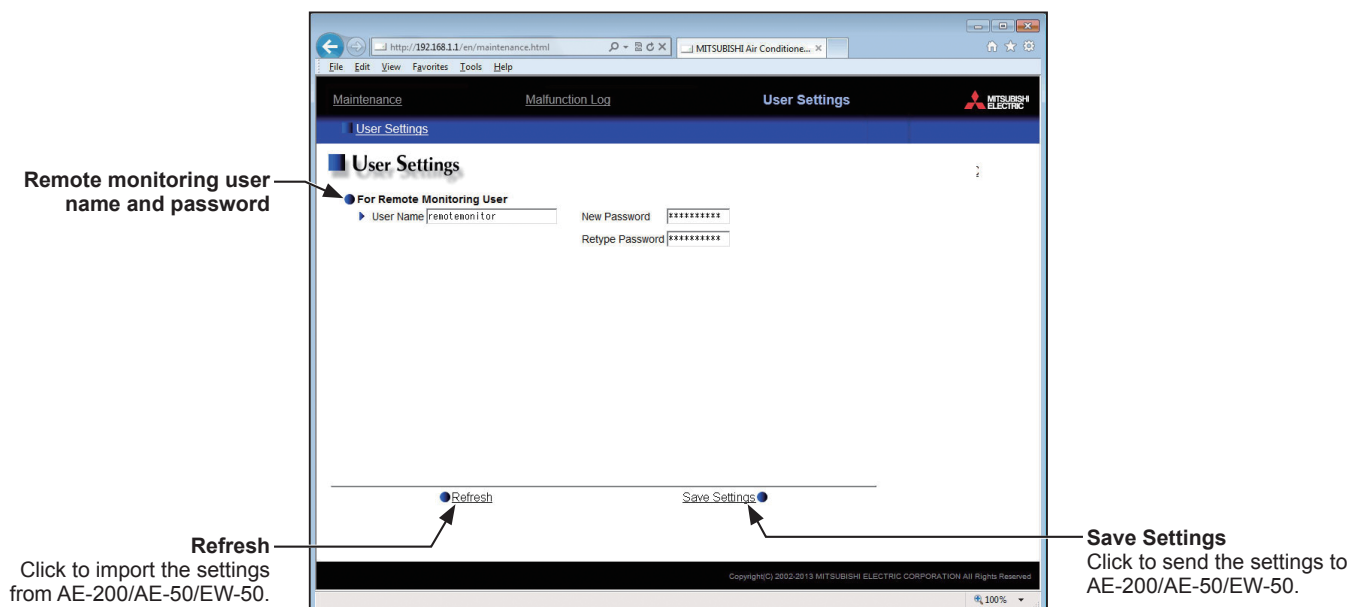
http://192.168.1.1/en/maintenance.html

MITSUBISHI Air Conditione... ×

File Edit View Favorites Tools Help

Maintenance Malfunction Log User Settings

MITSUBISHI ELECTRIC

User Settings

User Settings

Remote monitoring user name and password

For Remote Monitoring User

User Name remotemonitor

New Password **********

Retype Password **********

Refresh

Save Settings

Refresh
Click to import the settings from AE-200/AE-50/EW-50.

Save Settings
Click to send the settings to AE-200/AE-50/EW-50.

Copyright(C) 2002-2013 MITSUBISHI ELECTRIC CORPORATION All Rights Reserved

100%